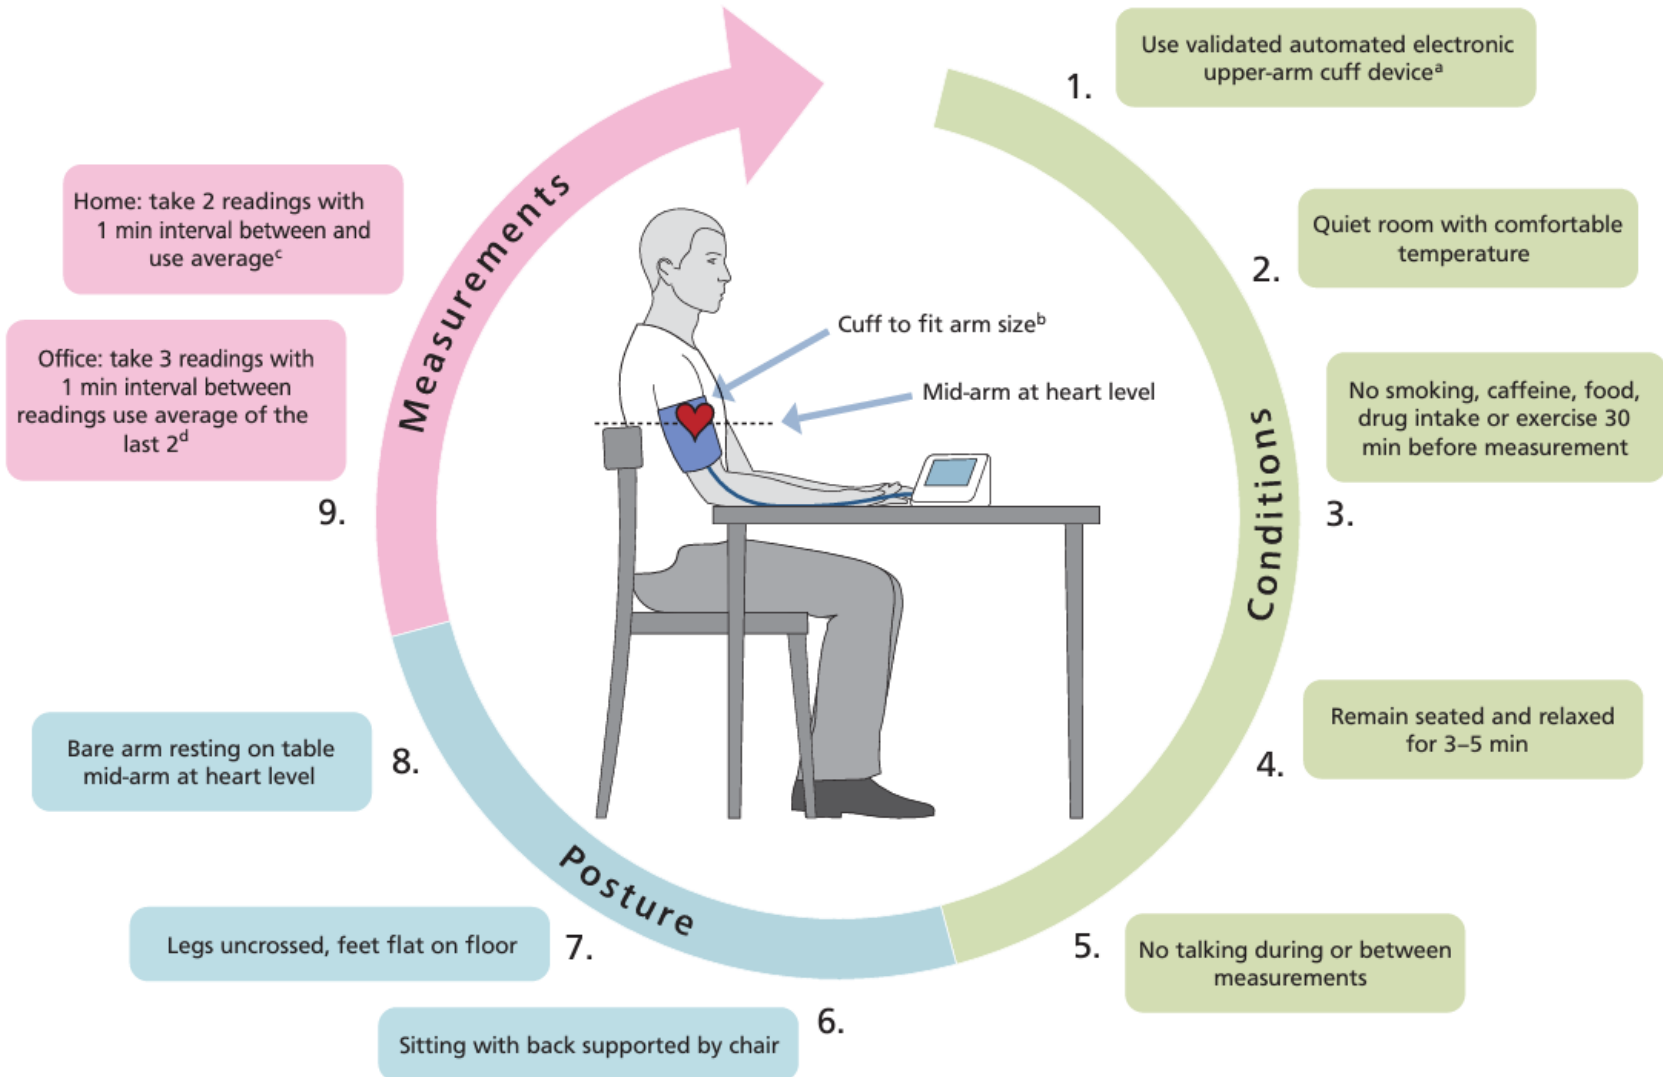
1. Use validated automated electronic upper-arm cuff device$^{a}$

2. Quiet room with comfortable temperature

3. No smoking, caffeine, food, drug intake or exercise 30 min before measurement

4. Remain seated and relaxed for 3–5 min

5. No talking during or between measurements

Conditions

6. Sitting with back supported by chair

7. Legs uncrossed, feet flat on floor

8. Bare arm resting on table mid-arm at heart level

Posture

9. Office: take 3 readings with 1 min interval between readings use average of the last 2$^{d}$

Home: take 2 readings with 1 min interval between and use average$^{c}$

Measurements

Cuff to fit arm size$^{b}$

Mid-arm at heart level